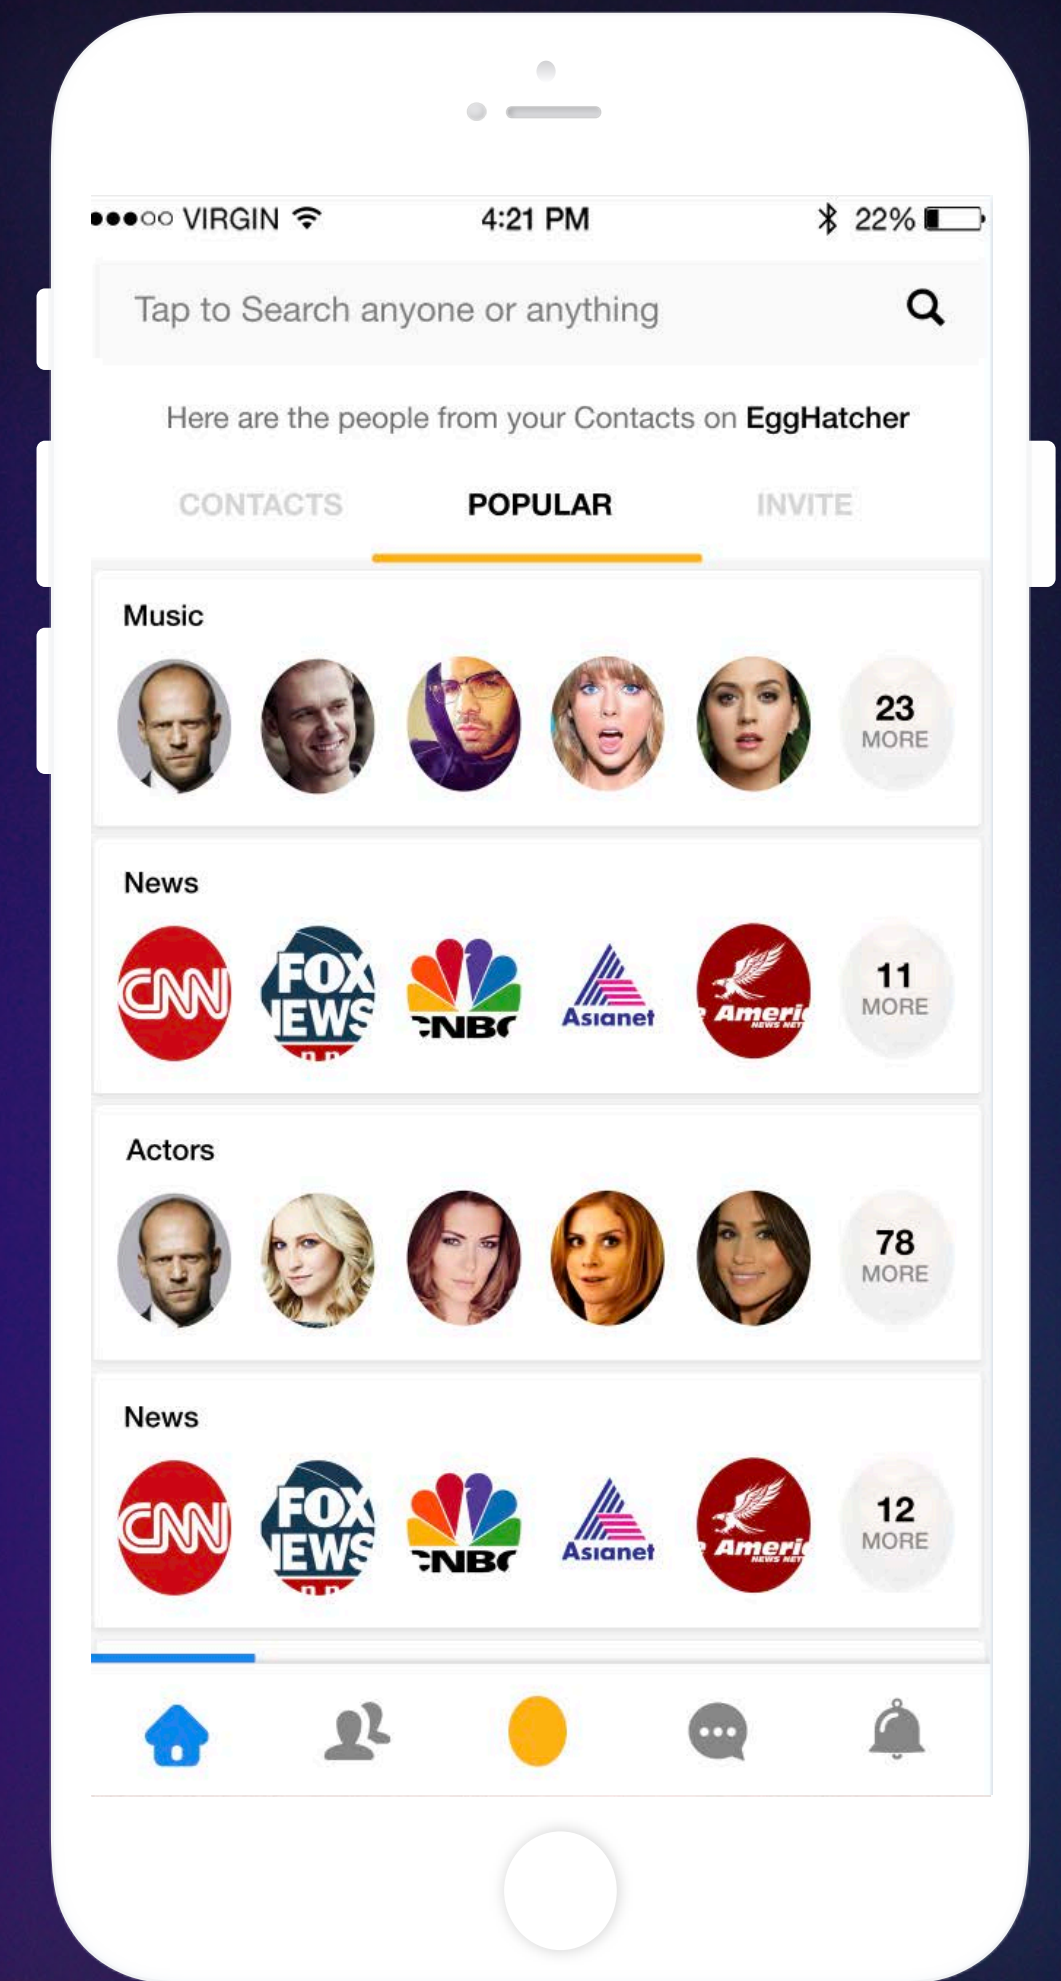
●●●○○ VIRGIN 4:21 PM 22%

Tap to Search anyone or anything

Here are the people from your Contacts on EggHatcher

CONTACTS POPULAR INVITE

Music

23 MORE

News

CNN FOX NEWS NBC Asianet Ameri

11 MORE

Actors

78 MORE

News

CNN FOX NEWS NBC Asianet Ameri

12 MORE